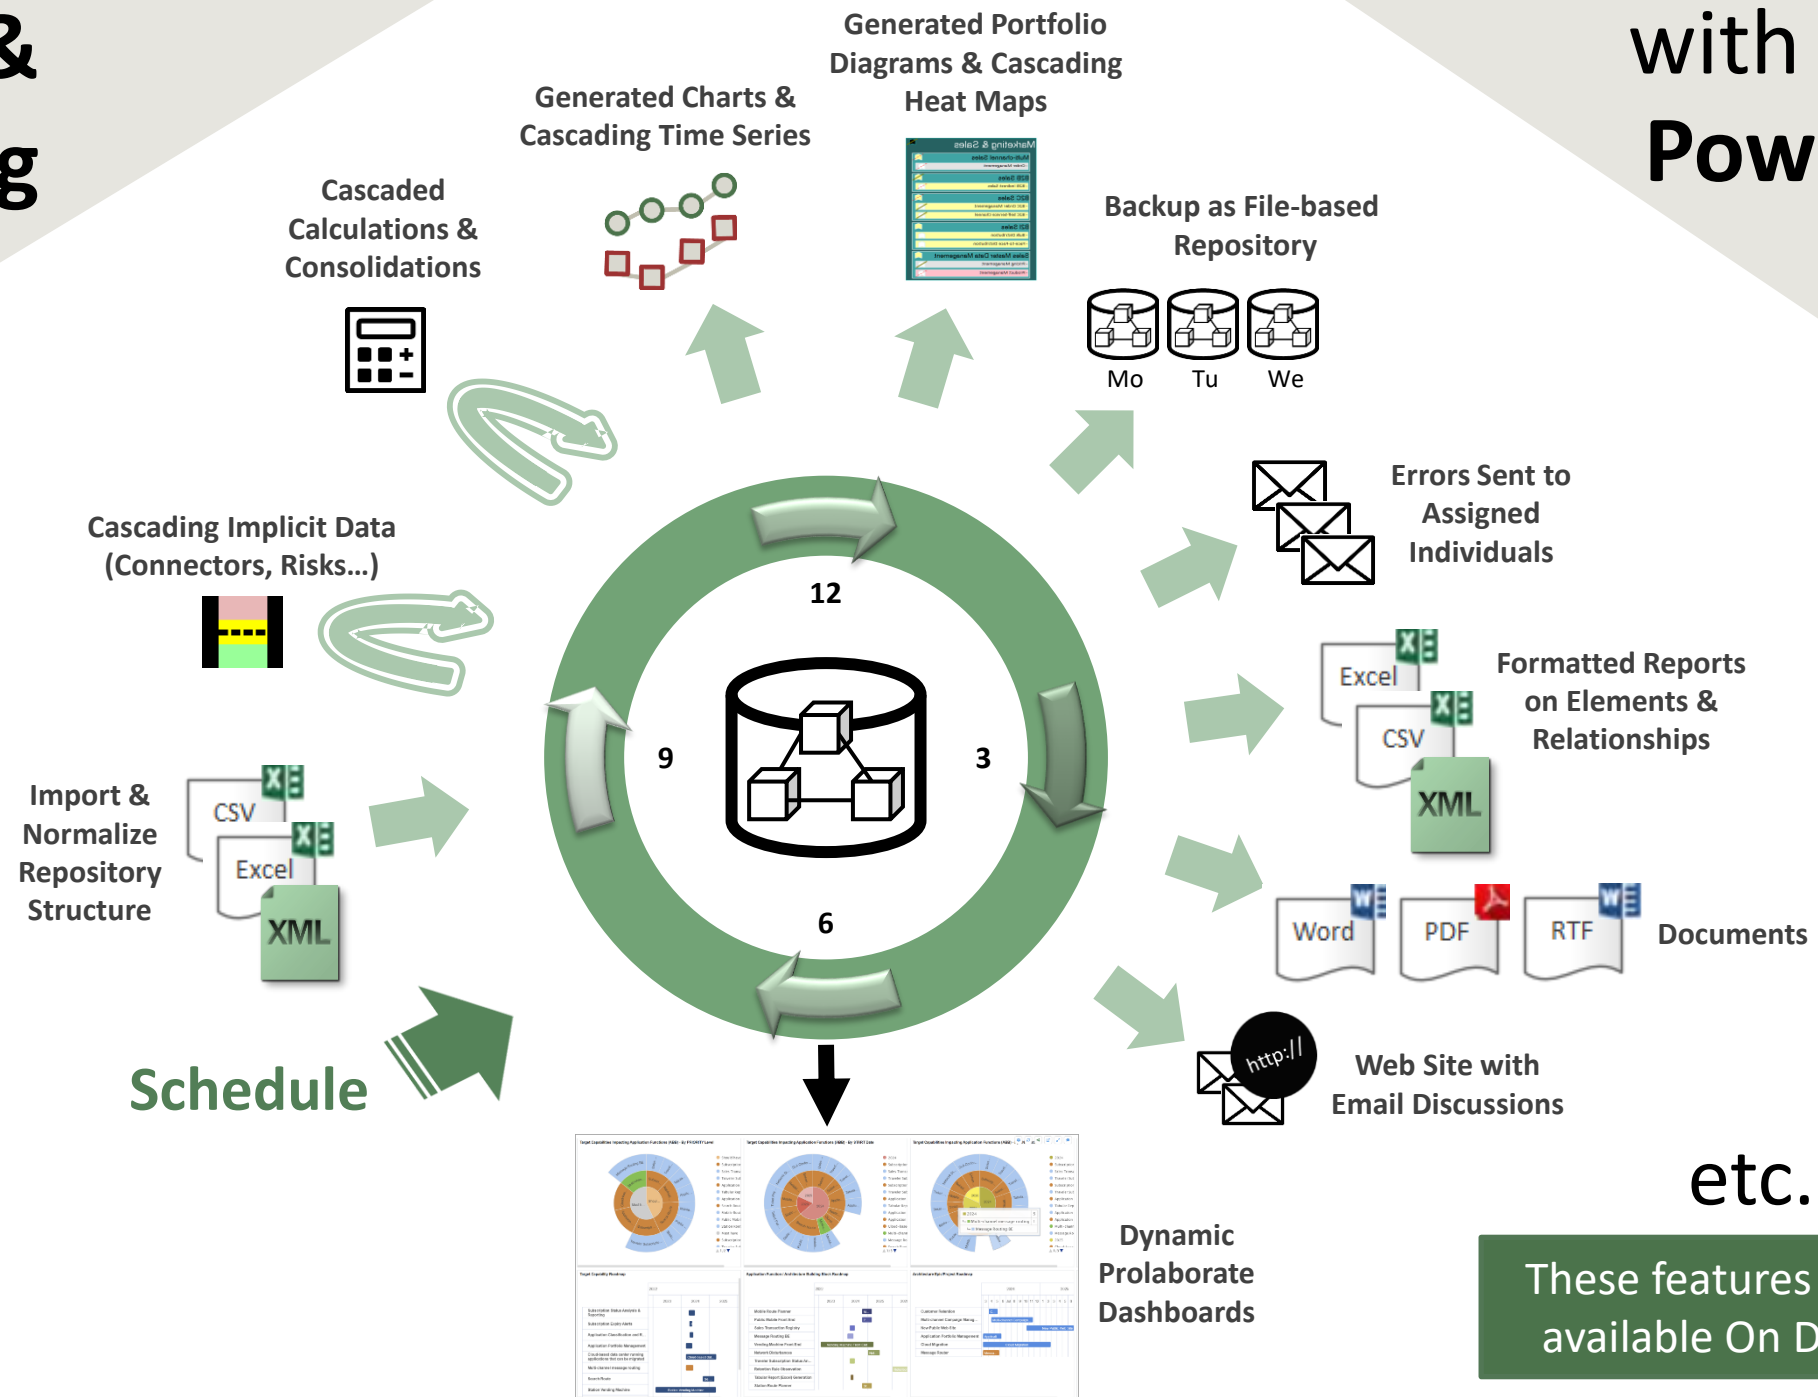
&

g

with

Pow

Generated Portfolio Diagrams & Cascading Heat Maps

Generated Charts & Cascading Time Series

Cascaded Calculations & Consolidations

Backup as File-based Repository

Mo Tu We

Errors Sent to Assigned Individuals

Cascading Implicit Data (Connectors, Risks…)

12

9

3

6

Formatted Reports on Elements & Relationships

Excel

CSV

XML

Import & Normalize Repository Structure

CSV

Excel

XML

Word PDF RTF Documents

Schedule

http://

Web Site with Email Discussions

etc.

Dynamic Prolaborate Dashboards

These features available On D